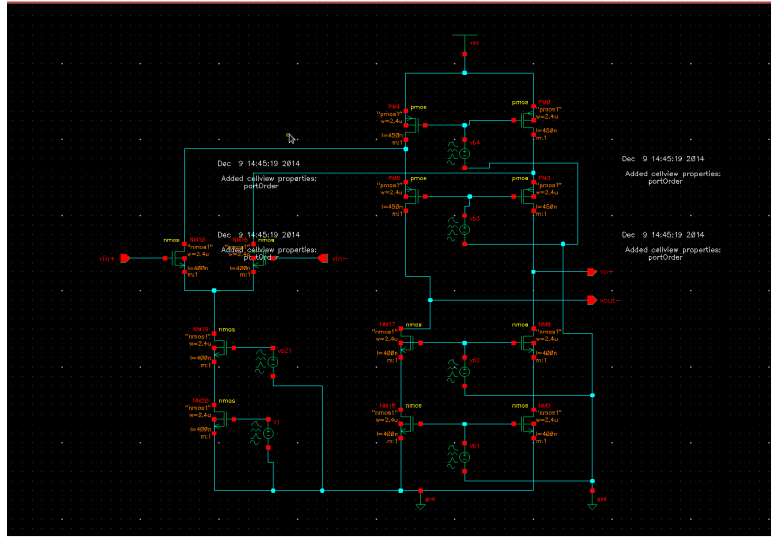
vdd

PM4 pmos "pmos1" w=2.4u l=450n m:1

PM2 pmos "pmos1" w=2.4u l=450n m:1

V4

Dec 9 14:45:19 2014

Added cellview properties: portOrder

PM5 pmos "pmos1" w=2.4u l=450n m:1

PM3 pmos "pmos1" w=2.4u l=450n m:1

V3

Dec 9 14:45:19 2014

Added cellview properties: portOrder

Dec 9 14:45:19 2014

Added cellview properties: portOrder

Dec 9 14:45:19 2014

Added cellview properties: portOrder

NM12 nmos "nmos1" w=2.4u l=400n m:1

nmos

l=400n m:1

vin+

vin-

vo+

vout-

NM13 nmos "nmos1" w=2.4u l=400n m:1

V21

NM20 nmos "nmos1" w=2.4u l=400n m:1

V1

NM17 nmos "nmos1" w=2.4u l=400n m:1

NM8 nmos "nmos1" w=2.4u l=400n m:1

V2

NM16 nmos "nmos1" w=2.4u l=400n m:1

NM9 nmos "nmos1" w=2.4u l=400n m:1

V1

gnd

gnd